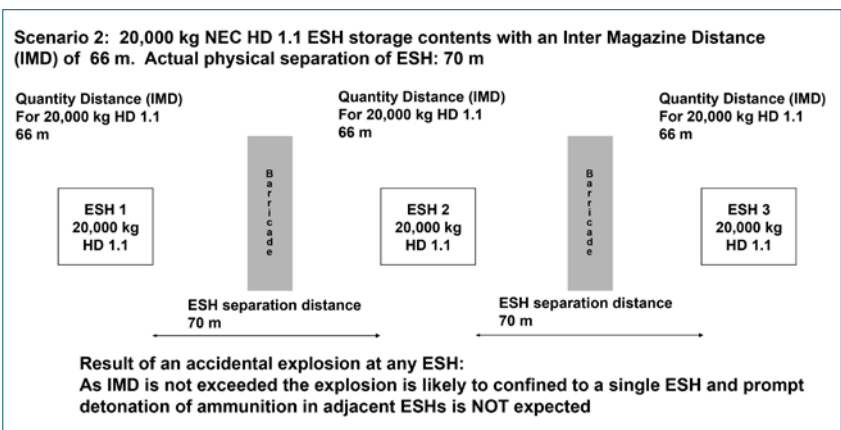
Scenario 2: 20,000 kg NEC HD 1.1 ESH storage contents with an Inter Magazine Distance (IMD) of 66 m. Actual physical separation of ESH: 70 m

Quantity Distance (IMD)
For 20,000 kg HD 1.1
66 m

Quantity Distance (IMD)
For 20,000 kg HD 1.1
66 m

Quantity Distance (IMD)
For 20,000 kg HD 1.1
66 m

ESH 1
20,000 kg
HD 1.1

Barricade

ESH 2
20,000 kg
HD 1.1

Barricade

ESH 3
20,000 kg
HD 1.1

ESH separation distance
70 m

ESH separation distance
70 m

Result of an accidental explosion at any ESH:
As IMD is not exceeded the explosion is likely to confined to a single ESH and prompt detonation of ammunition in adjacent ESHs is NOT expected